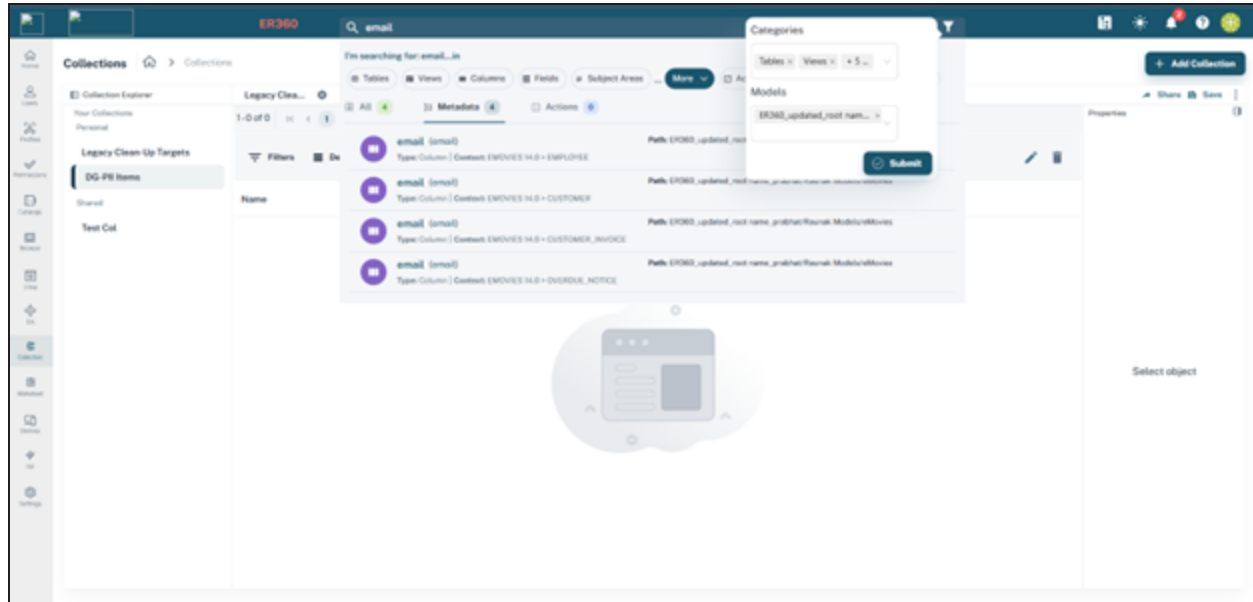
ER360

email

Categories

Tables × Views × + 5 ...

Models

ER360_updated_root nam... ×

Submit

Home
Users
Profiles
Permissions
Catalogs
Browse
View
DA
Collection
Worksheet
Devices
Git
Settings

Collections > Collections

+ Add Collection

Collection Explorer

Your Collections
Personal

Legacy Clean-Up Targets

DG-PII Items

Shared

Test Col

Legacy Clea...

1-0 of 0

Filters

Name

I'm searching for: email...in

Tables Views Columns Fields Subject Areas ... More

All 4 Metadata 4 Actions 0

email (email)
Type: Column | Context: EMOVIES 14.0 > EMPLOYEE
Path: ER360_updated_root

email (email)
Type: Column | Context: EMOVIES 14.0 > CUSTOMER
Path: ER360_updated_root name_prabhat/Raunak Models/eMovies

email (email)
Type: Column | Context: EMOVIES 14.0 > CUSTOMER_INVOICE
Path: ER360_updated_root name_prabhat/Raunak Models/eMovies

email (email)
Type: Column | Context: EMOVIES 14.0 > OVERDUE_NOTICE
Path: ER360_updated_root name_prabhat/Raunak Models/eMovies

Share Save

Properties

Select object